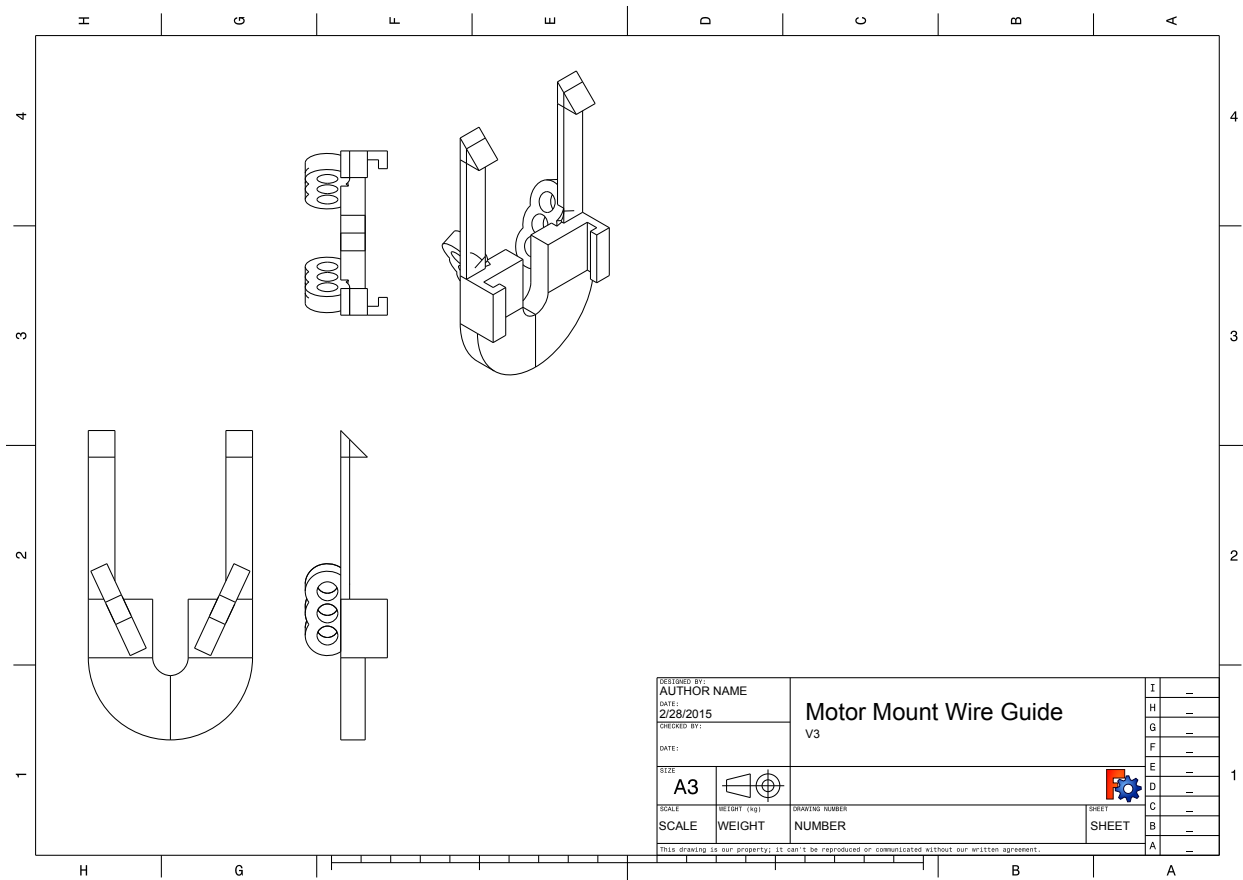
H G F E D C B A

4

3

2

1

DESIGNED BY:
AUTHOR NAME
DATE:
2/28/2015
CHECKED BY:

DATE:

Motor Mount Wire Guide
V3

SIZE
A3

SCALE
SCALE

WEIGHT (kg)
WEIGHT

DRAWING NUMBER
NUMBER

SHEET
SHEET

This drawing is our property; it can't be reproduced or communicated without our written agreement.

| | |
|---|---|
| I | _ |
| H | _ |
| G | _ |
| F | _ |
| E | _ |
| D | _ |
| C | _ |
| B | _ |
| A | _ |

4

3

2

1

H G B A